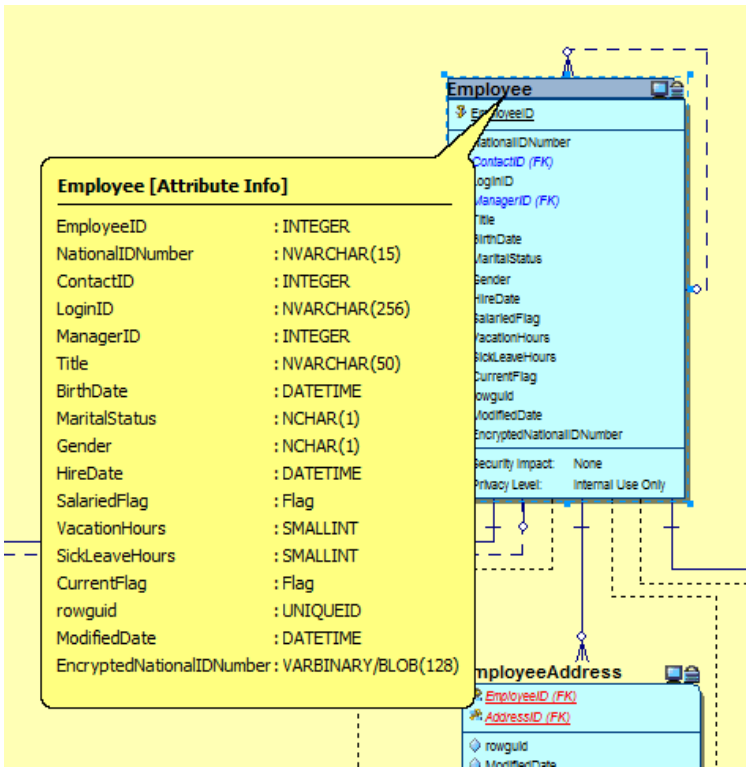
Employee

EmployeeID

NationalIDNumber
ContactID (FK)
LoginID
ManagerID (FK)
Title
BirthDate
MaritalStatus
Gender
HireDate
SalariedFlag
VacationHours
SickLeaveHours
CurrentFlag
rowguid
ModifiedDate
EncryptedNationalIDNumber

Security Impact: None
Privacy Level: Internal Use Only

Employee [Attribute Info]

| | |
|---|---|
| EmployeeID | : INTEGER |
| NationalIDNumber | : NVARCHAR(15) |
| ContactID | : INTEGER |
| LoginID | : NVARCHAR(256) |
| ManagerID | : INTEGER |
| Title | : NVARCHAR(50) |
| BirthDate | : DATETIME |
| MaritalStatus | : NCHAR(1) |
| Gender | : NCHAR(1) |
| HireDate | : DATETIME |
| SalariedFlag | : Flag |
| VacationHours | : SMALLINT |
| SickLeaveHours | : SMALLINT |
| CurrentFlag | : Flag |
| rowguid | : UNIQUEID |
| ModifiedDate | : DATETIME |
| EncryptedNationalIDNumber | : VARBINARY/BLOB(128) |

EmployeeAddress

EmployeeID (FK)
AddressID (FK)

rowguid
ModifiedDate